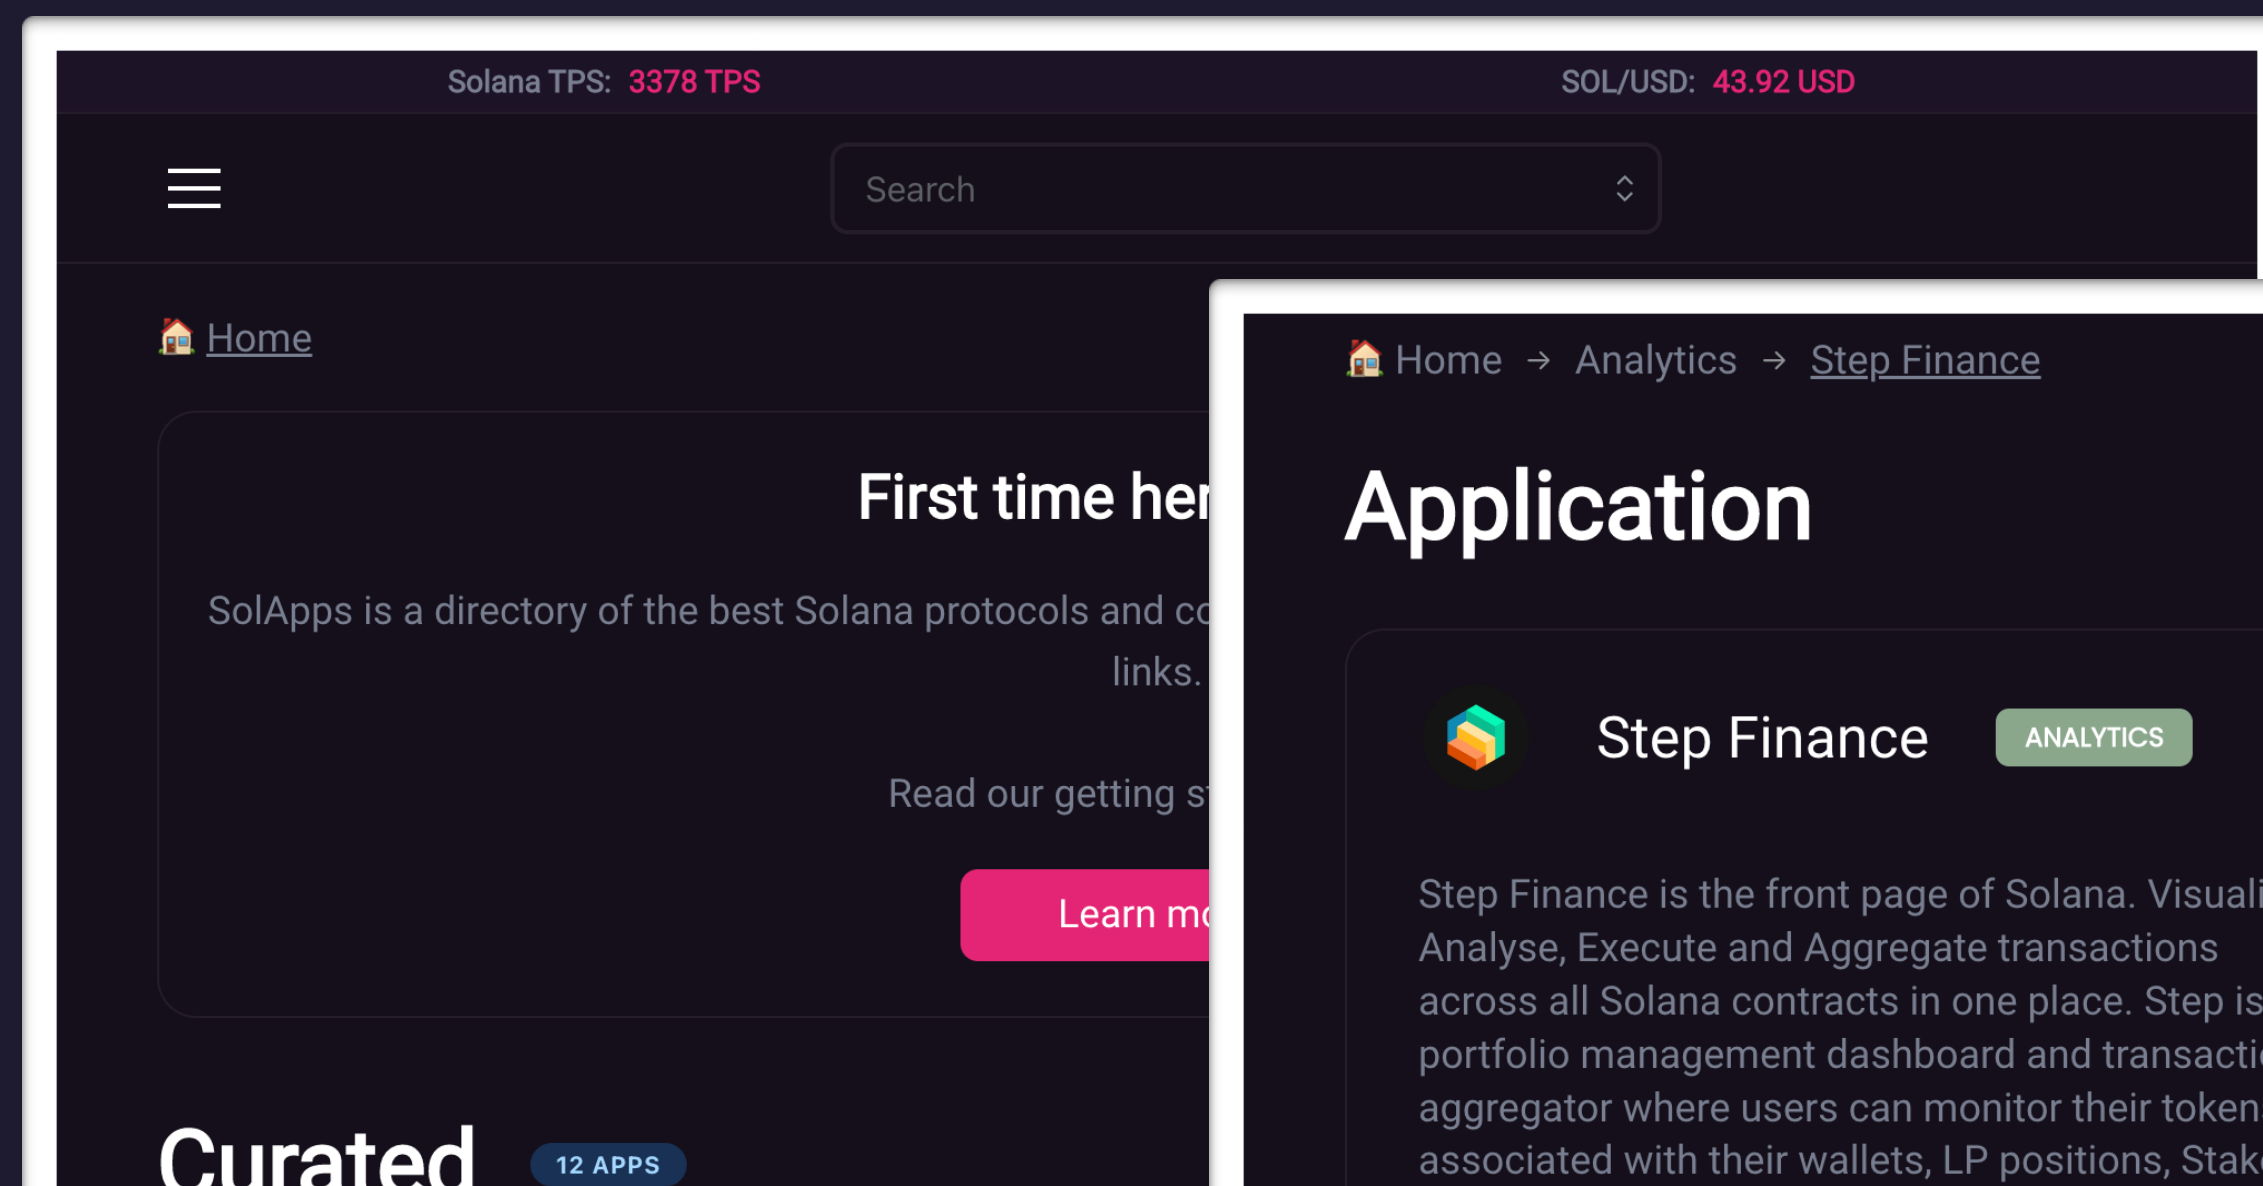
Solana TPS: 3378 TPS

SOL/USD: 43.92 USD

Search

Home

First time her

SolApps is a directory of the best Solana protocols and co links.

Read our getting s

Learn m

Curated 12 APPS

Home → Analytics → Step Finance

Application

Step Finance ANALYTICS

Step Finance is the front page of Solana. Visuali Analyse, Execute and Aggregate transactions across all Solana contracts in one place. Step is portfolio management dashboard and transacti aggregator where users can monitor their token associated with their wallets, LP positions, Stak